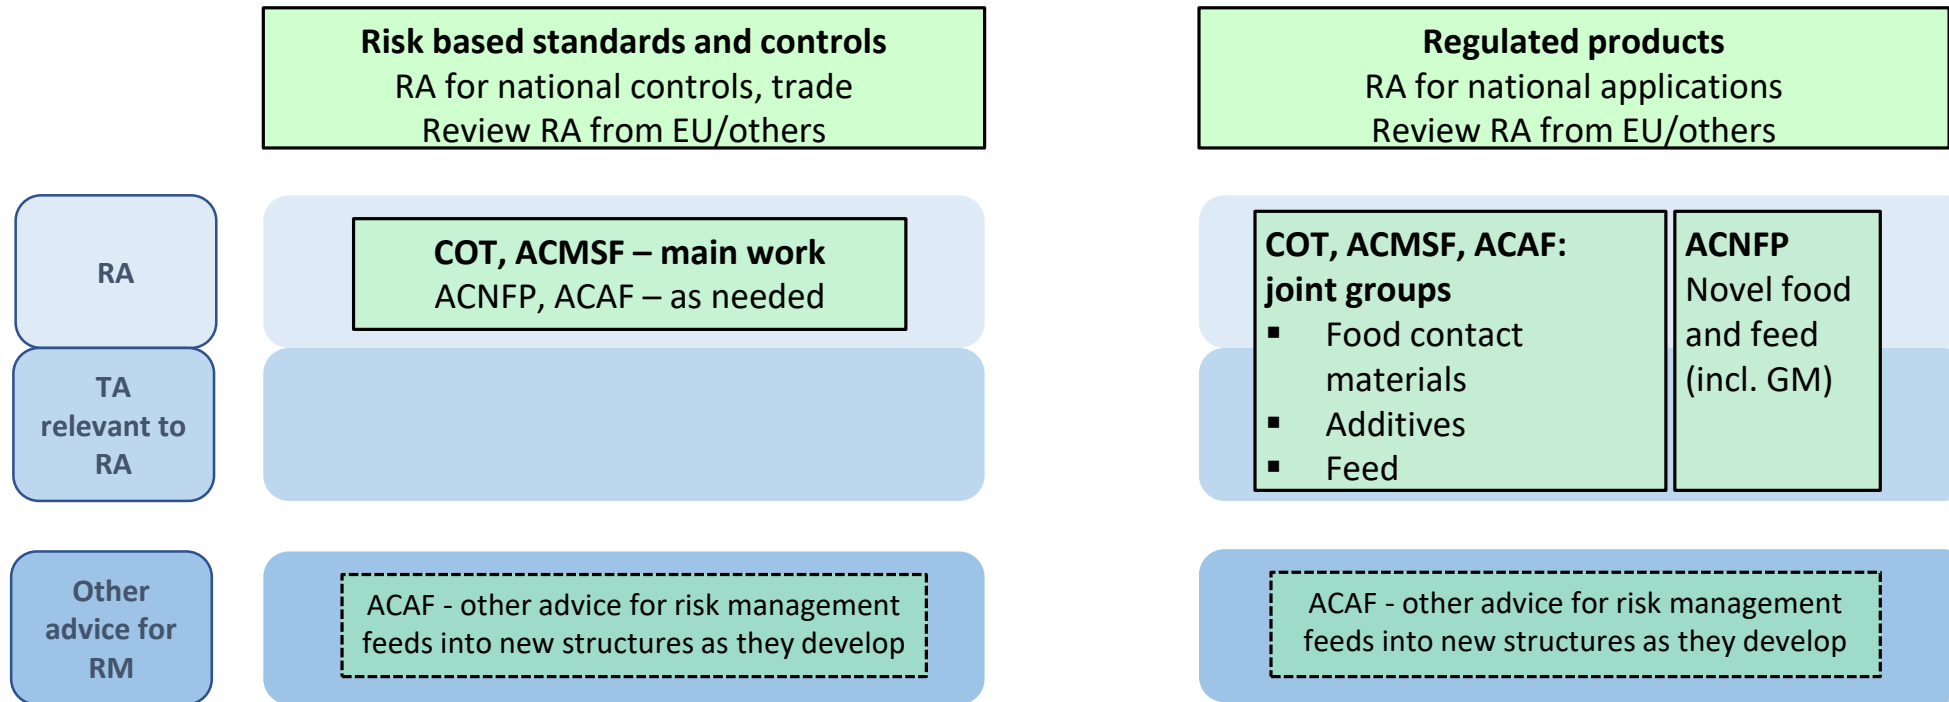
**Risk based standards and controls**
RA for national controls, trade
Review RA from EU/others

**Regulated products**
RA for national applications
Review RA from EU/others

RA

TA relevant to RA

Other advice for RM

**COT, ACMSF – main work**
ACNFP, ACAF – as needed

**COT, ACMSF, ACAF: joint groups**
▪ Food contact materials
▪ Additives
▪ Feed

**ACNFP**
Novel food and feed (incl. GM)

ACAF - other advice for risk management feeds into new structures as they develop

ACAF - other advice for risk management feeds into new structures as they develop